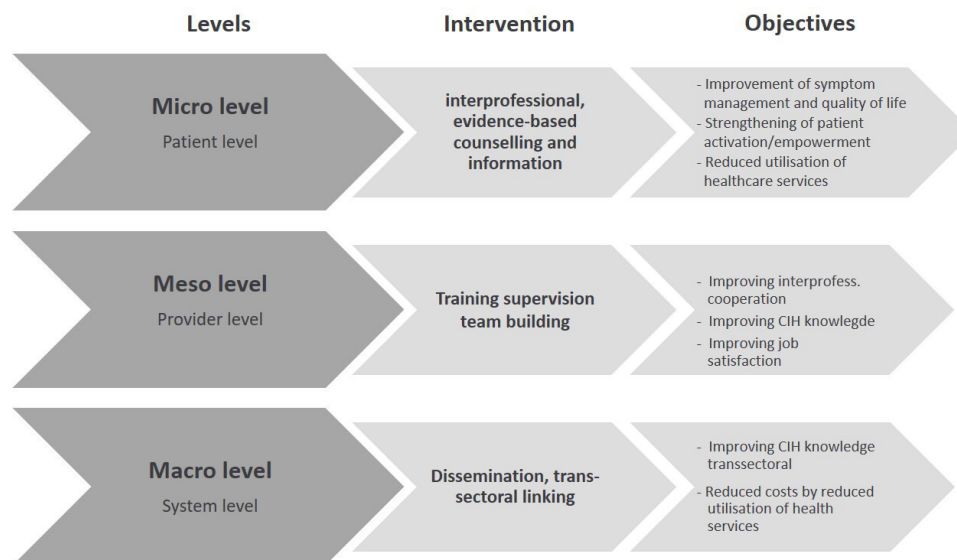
Levels

Intervention

Objectives

Micro level
Patient level

interprofessional, evidence-based counselling and information

- Improvement of symptom management and quality of life
- Strengthening of patient activation/empowerment
- Reduced utilisation of healthcare services

Meso level
Provider level

Training supervision team building

- Improving interprofess. cooperation
- Improving CIH knowlegde
- Improving job satisfaction

Macro level
System level

Dissemination, transsectoral linking

- Improving CIH knowledge transsectoral
- Reduced costs by reduced utilisation of health services